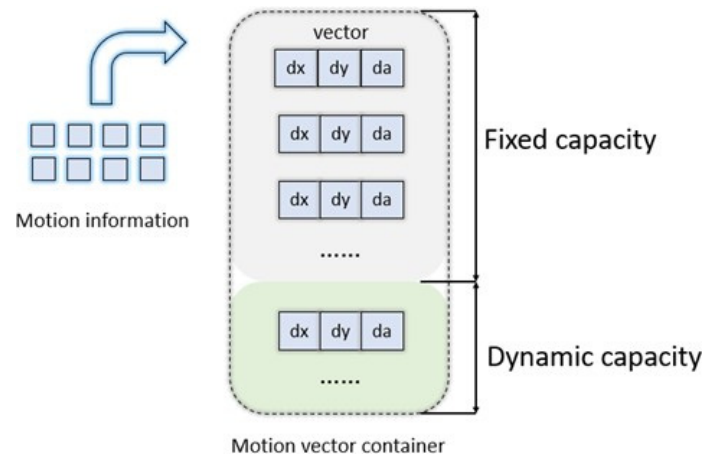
vector

| dx | dy | da |
|---|---|---|

| dx | dy | da |
|---|---|---|

| dx | dy | da |
|---|---|---|

......

Fixed capacity

Motion information

| dx | dy | da |
|---|---|---|

......

Dynamic capacity

Motion vector container